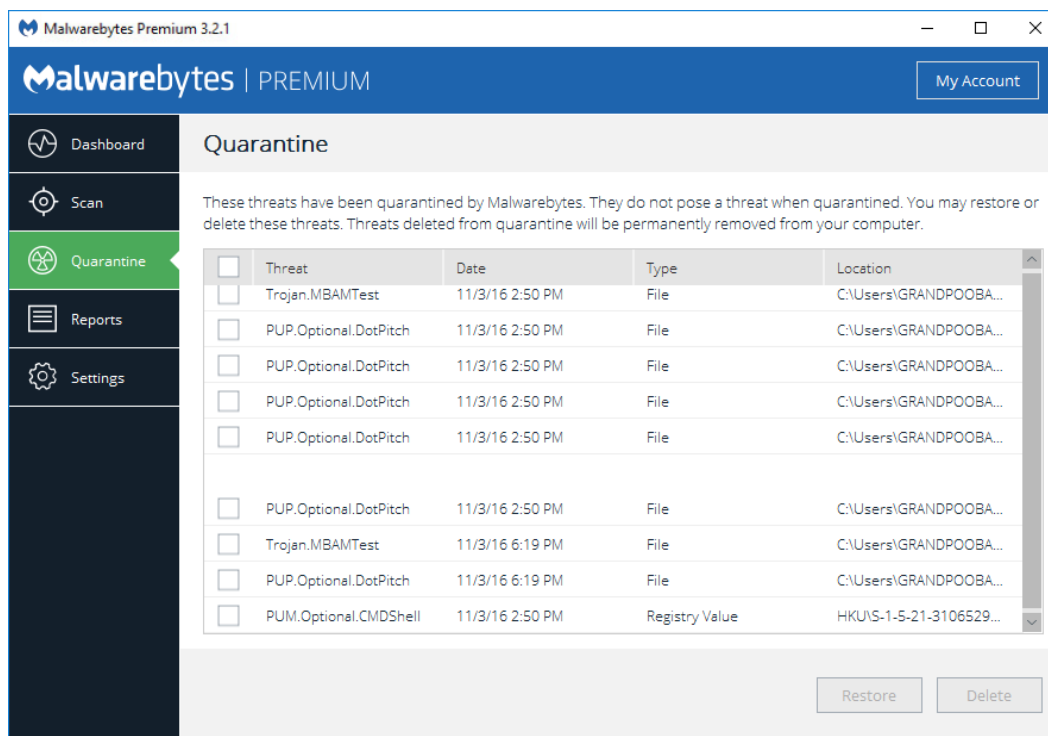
Malwarebytes Premium 3.2.1

Malwarebytes | PREMIUM

My Account

Dashboard

Scan

Quarantine

Reports

Settings

Quarantine

These threats have been quarantined by Malwarebytes. They do not pose a threat when quarantined. You may restore or delete these threats. Threats deleted from quarantine will be permanently removed from your computer.

| | Threat | Date | Type | Location |
|---|---|---|---|---|
| | Trojan.MBAMTest | 11/3/16 2:50 PM | File | C:\Users\GRANDPOOBA... |
| | PUP.Optional.DotPitch | 11/3/16 2:50 PM | File | C:\Users\GRANDPOOBA... |
| | PUP.Optional.DotPitch | 11/3/16 2:50 PM | File | C:\Users\GRANDPOOBA... |
| | PUP.Optional.DotPitch | 11/3/16 2:50 PM | File | C:\Users\GRANDPOOBA... |
| | PUP.Optional.DotPitch | 11/3/16 2:50 PM | File | C:\Users\GRANDPOOBA... |
| | PUP.Optional.DotPitch | 11/3/16 2:50 PM | File | C:\Users\GRANDPOOBA... |
| | Trojan.MBAMTest | 11/3/16 6:19 PM | File | C:\Users\GRANDPOOBA... |
| | PUP.Optional.DotPitch | 11/3/16 6:19 PM | File | C:\Users\GRANDPOOBA... |
| | PUM.Optional.CMDShell | 11/3/16 2:50 PM | Registry Value | HKU\S-1-5-21-3106529... |

Restore

Delete